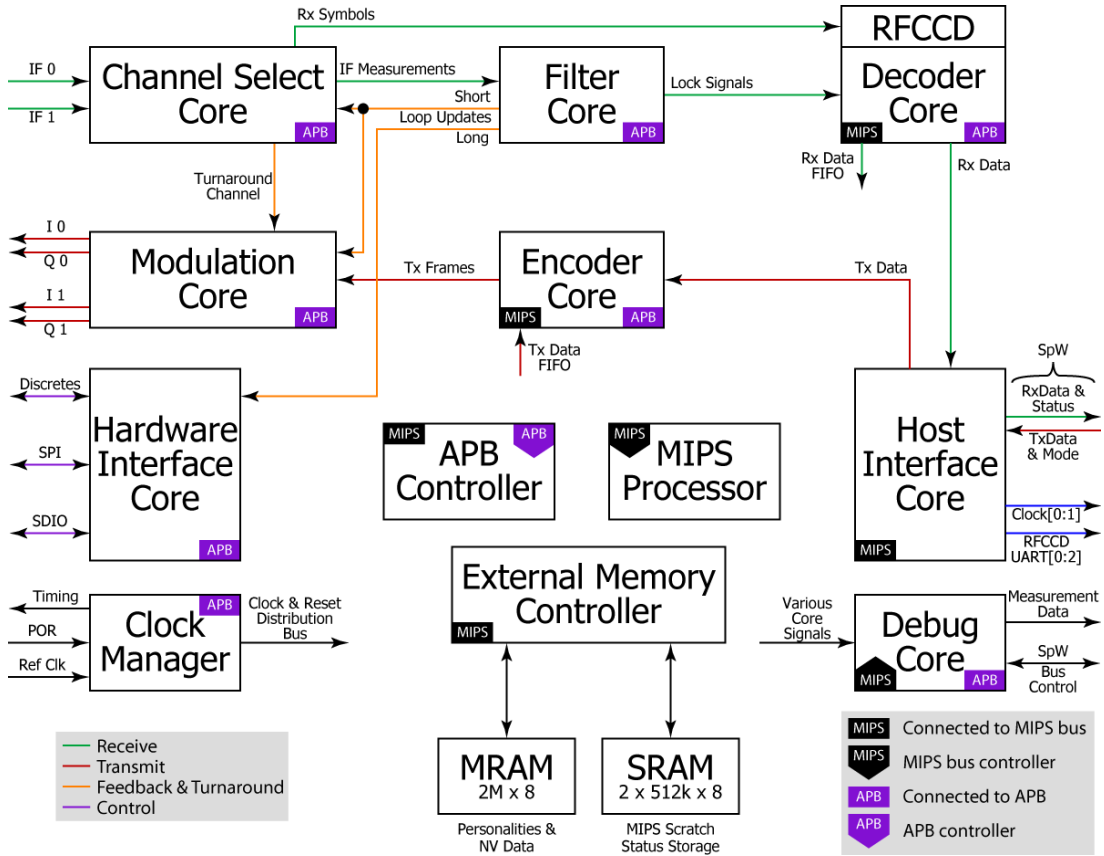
Rx Symbols

RFCCD

IF 0

IF 1

Channel Select Core

APB

IF Measurements

Filter Core

APB

Lock Signals

Decoder Core

MIPS

APB

Short

Loop Updates

Long

Rx Data FIFO

Rx Data

Turnaround Channel

I 0

Q 0

I 1

Q 1

Modulation Core

APB

Tx Frames

Encoder Core

MIPS

APB

Tx Data

Tx Data FIFO

Discretes

SPI

SDIO

Hardware Interface Core

APB

MIPS

APB

APB Controller

MIPS

MIPS Processor

Host Interface Core

MIPS

SpW

RxData & Status

TxData & Mode

Clock[0:1]

RFCCD UART[0:2]

Timing

POR

Ref Clk

Clock Manager

APB

Clock & Reset Distribution Bus

External Memory Controller

MIPS

Various Core Signals

Debug Core

MIPS

APB

Measurement Data

SpW

Bus Control

MRAM
2M x 8

Personalities & NV Data

SRAM
2 x 512k x 8

MIPS Scratch Status Storage

Receive
Transmit
Feedback & Turnaround
Control

MIPS Connected to MIPS bus
MIPS MIPS bus controller
APB Connected to APB
APB APB controller